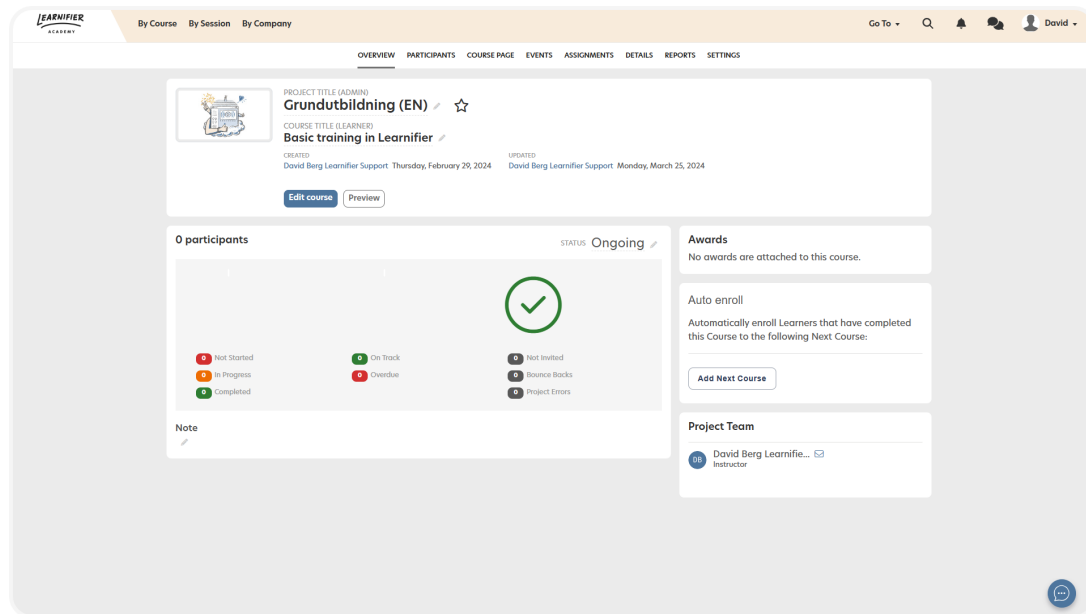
LEARNIFIER ACADEMY

By Course By Session By Company

Go To David

OVERVIEW PARTICIPANTS COURSE PAGE EVENTS ASSIGNMENTS DETAILS REPORTS SETTINGS

PROJECT TITLE (ADMIN)
Grundutbildning (EN)

COURSE TITLE (LEARNER)
Basic training in Learnifier

CREATED
David Berg Learnifier Support Thursday, February 29, 2024

UPDATED
David Berg Learnifier Support Monday, March 25, 2024

Edit course Preview

0 participants

STATUS Ongoing

0 Not Started
0 In Progress
0 Completed
0 On Track
0 Overdue
0 Not Invited
0 Bounce Backs
0 Project Errors

Note

Awards
No awards are attached to this course.

Auto enroll
Automatically enroll Learners that have completed this Course to the following Next Course:

Add Next Course

Project Team

DB David Berg Learnifie...
Instructor